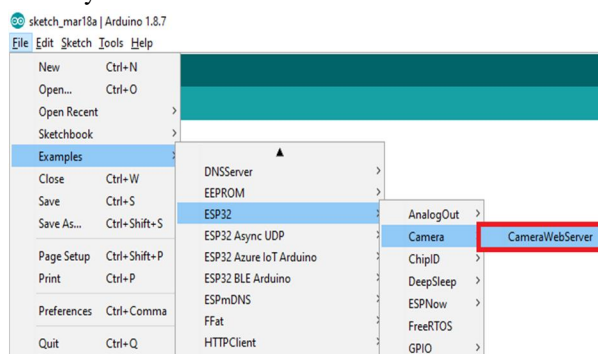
sketch_mar18a | Arduino 1.8.7

File Edit Sketch Tools Help

New Ctrl+N
Open... Ctrl+O
Open Recent
Sketchbook
Examples
Close Ctrl+W
Save Ctrl+S
Save As... Ctrl+Shift+S
Page Setup Ctrl+Shift+P
Print Ctrl+P
Preferences Ctrl+Comma
Quit Ctrl+Q

DNSServer
EEPROM
ESP32
ESP32 Async UDP
ESP32 Azure IoT Arduino
ESP32 BLE Arduino
ESPmDNS
FFat
HTTPClient

AnalogOut
Camera
ChipID
DeepSleep
ESPNow
FreeRTOS
GPIO

CameraWebServer